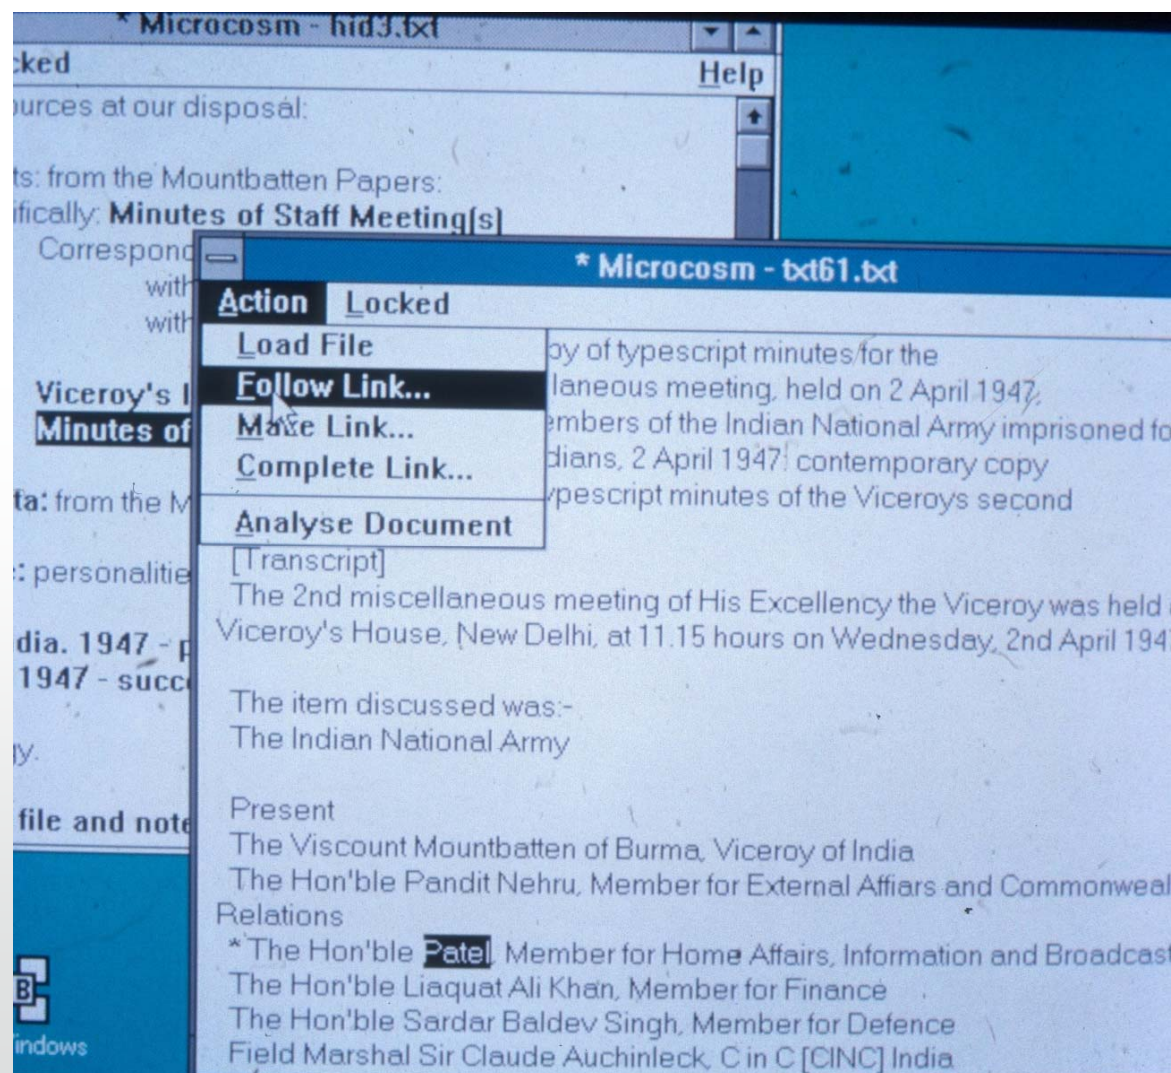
* Microcosm - hid3.txt
:ked
Help
ources at our disposal:

ts: from the Mountbatten Papers:
ifically: Minutes of Staff Meeting[s]
Correspond
with
with

Viceroy's I
Minutes of

ta: from the M

: personalitie

dia. 1947 - p
1947 - succ

ly.

file and note

indows

* Microcosm - txt61.txt
Action Locked
Load File
Follow Link...
Make Link...
Complete Link...
Analyse Document

py of typescript minutes for the
laneous meeting, held on 2 April 1947,
embers of the Indian National Army imprisoned fo
dians, 2 April 1947: contemporary copy
ypescript minutes of the Viceroys second

[Transcript]
The 2nd miscellaneous meeting of His Excellency the Viceroy was held
Viceroy's House, New Delhi, at 11.15 hours on Wednesday, 2nd April 194

The item discussed was:-
The Indian National Army

Present
The Viscount Mountbatten of Burma, Viceroy of India
The Hon'ble Pandit Nehru, Member for External Affiars and Commonweal
Relations
* The Hon'ble Patel, Member for Home Affairs, Information and Broadcast
The Hon'ble Liaquat Ali Khan, Member for Finance
The Hon'ble Sardar Baldev Singh, Member for Defence
Field Marshal Sir Claude Auchinleck, C in C [CINC] India